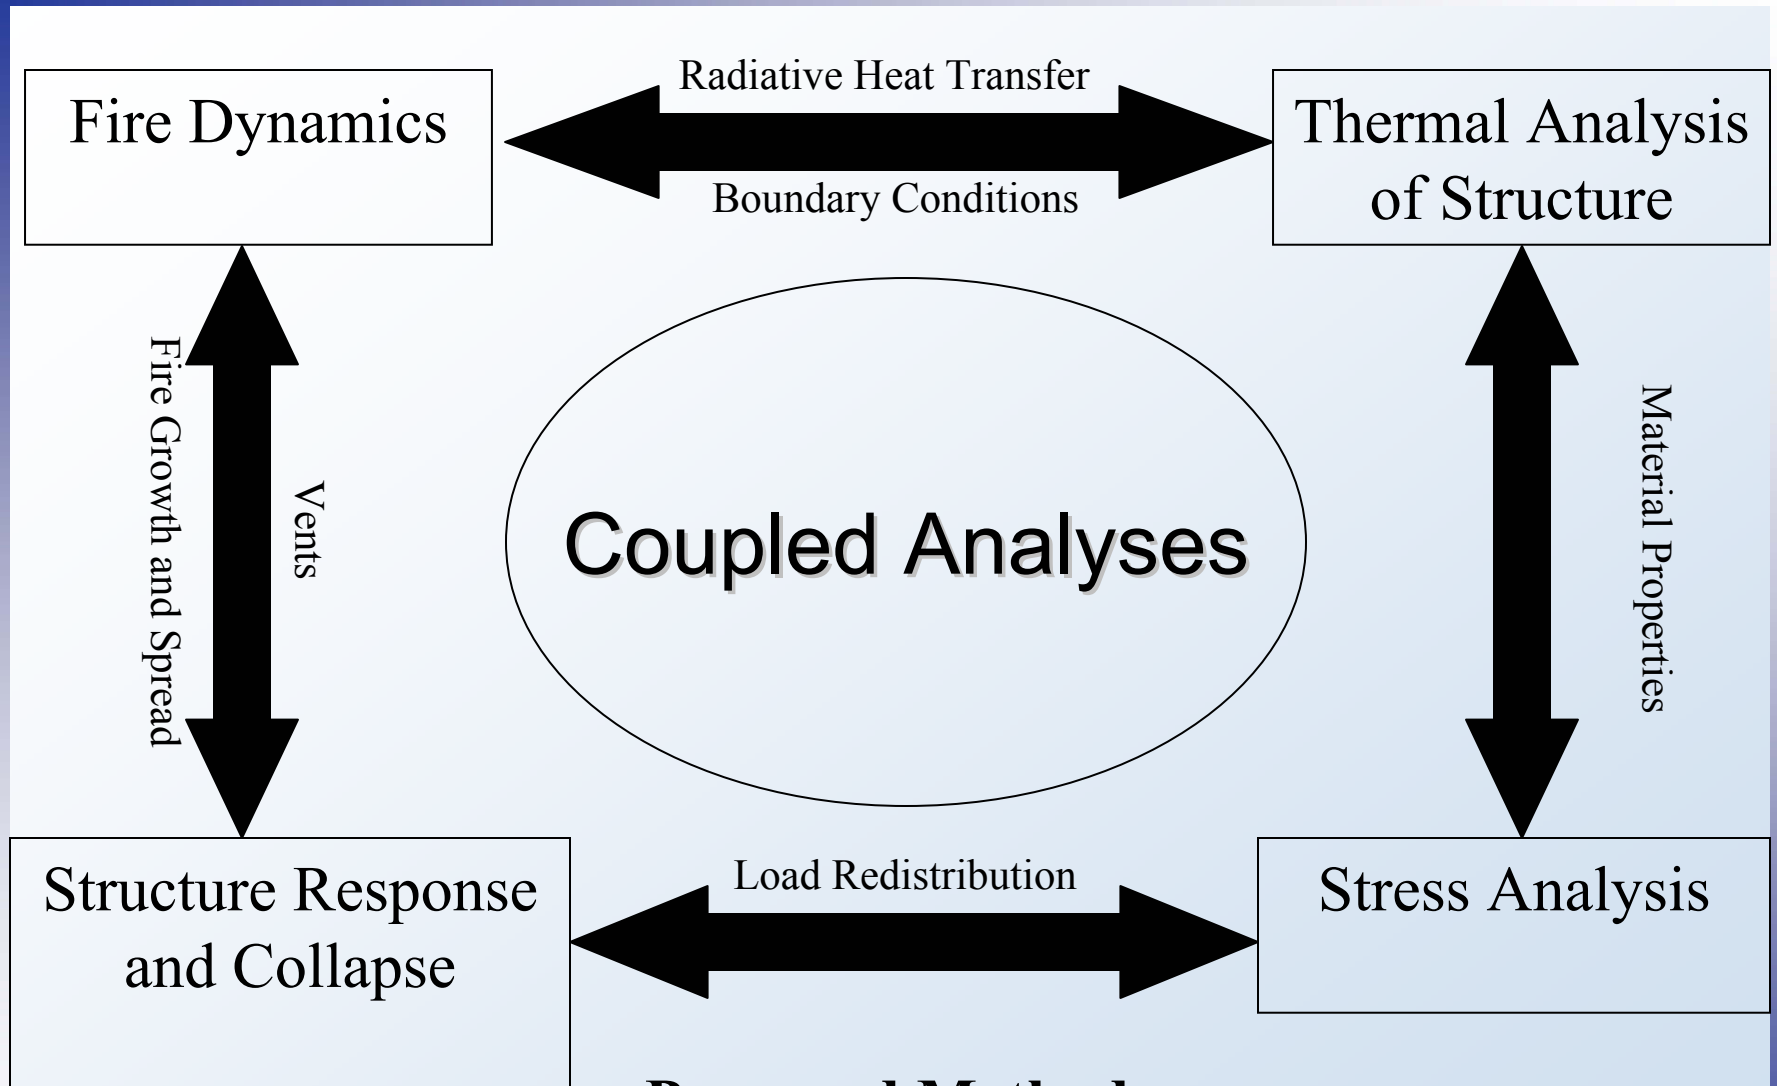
Fire Dynamics

Radiative Heat Transfer

Boundary Conditions

Thermal Analysis of Structure

Fire Growth and Spread

Vents

Coupled Analyses

Material Properties

Structure Response and Collapse

Load Redistribution

Stress Analysis

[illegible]